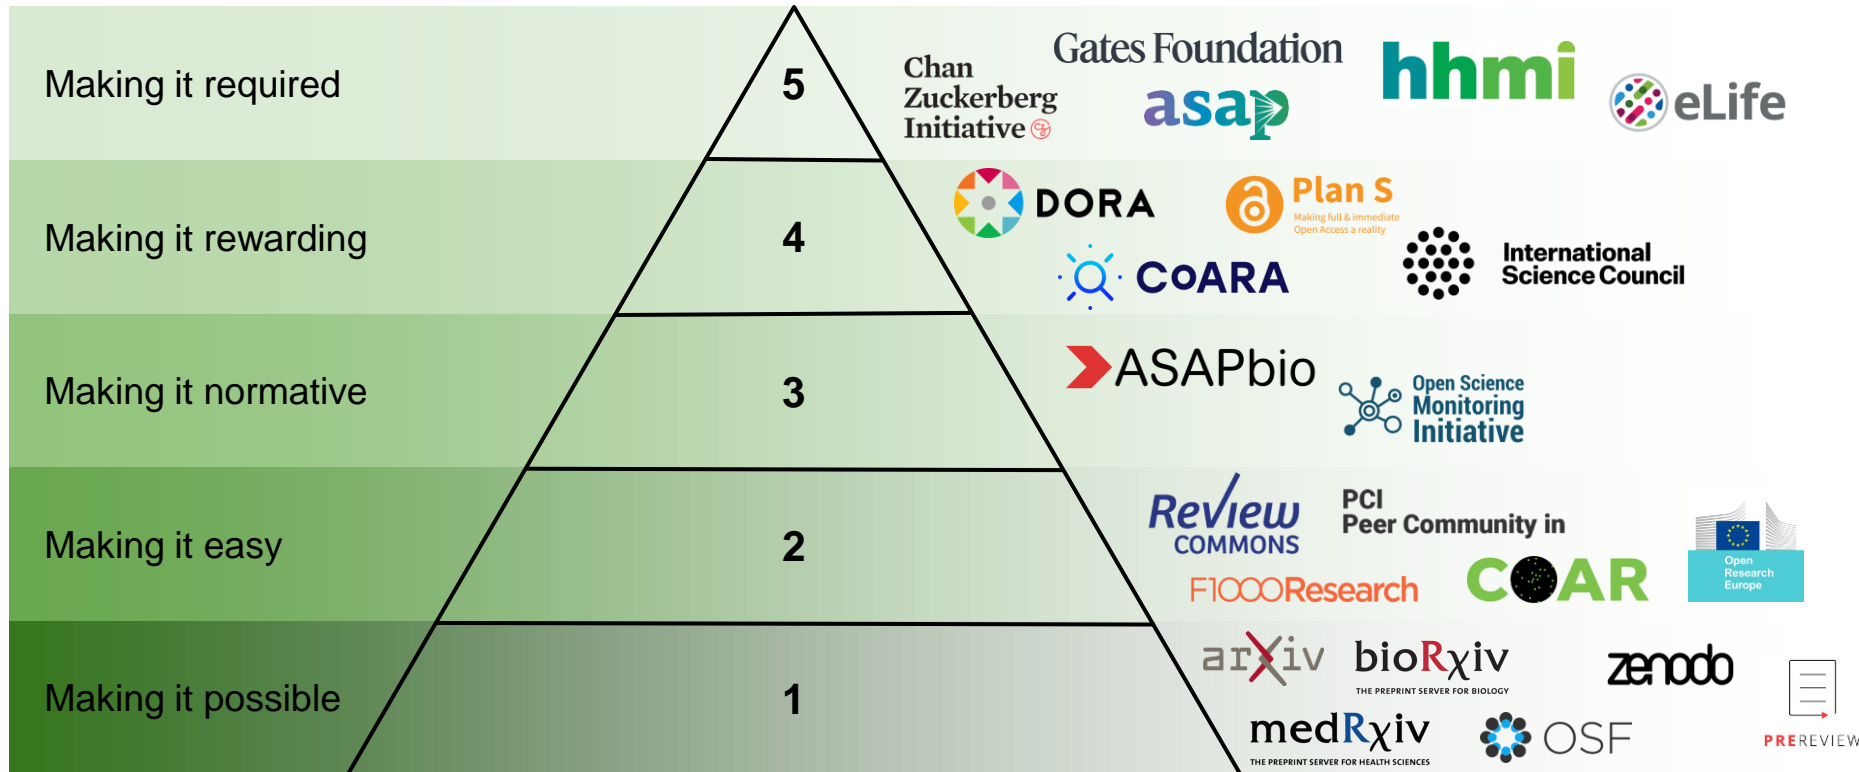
Making it required

5

Chan Zuckerberg Initiative

Gates Foundation

asap

hhmi

eLife

Making it rewarding

4

DORA

Plan S
Making full & immediate Open Access a reality

CoARA

International Science Council

Making it normative

3

ASAPbio

Open Science Monitoring Initiative

Making it easy

2

Review COMMONS

PCI Peer Community in

Open Research Europe

F1000Research

COAR

Making it possible

1

arXiv

bioRxiv
THE PREPRINT SERVER FOR BIOLOGY

zenodo

medRxiv
THE PREPRINT SERVER FOR HEALTH SCIENCES

OSF

PREREVIEW